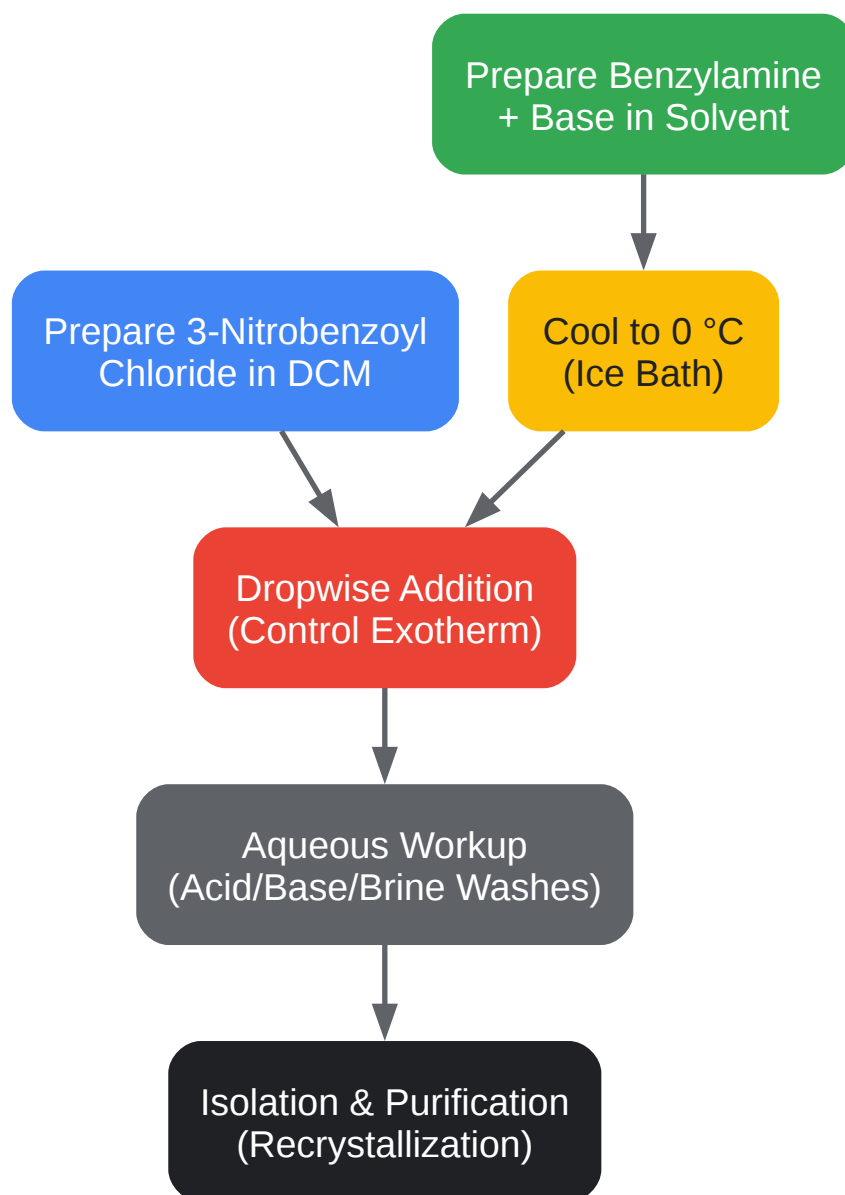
Prepare Benzylamine + Base in Solvent

Prepare 3-Nitrobenzoyl Chloride in DCM

Cool to 0 °C (Ice Bath)

Dropwise Addition (Control Exotherm)

Aqueous Workup (Acid/Base/Brine Washes)

Isolation & Purification (Recrystallization)